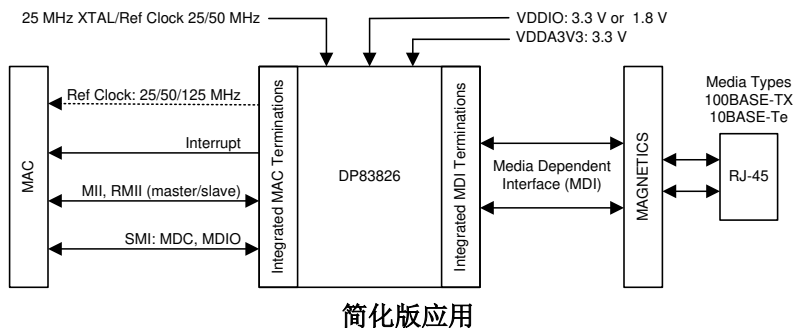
25 MHz XTAL/Ref Clock 25/50 MHz

VDDIO: 3.3 V or 1.8 V

VDDA3V3: 3.3 V

MAC

Ref Clock: 25/50/125 MHz

Interrupt

MII, RMII (master/slave)

SMI: MDC, MDIO

Integrated MAC Terminations

DP83826

Integrated MDI Terminations

Media Dependent Interface (MDI)

MAGNETICS

Media Types
100BASE-TX
10BASE-Te

RJ-45

简化版应用